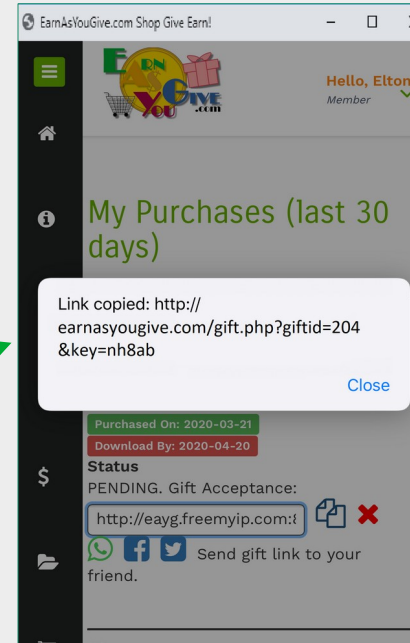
EarnAsYouGive.com Shop Give Earn!

Earn As You Give .com

Hello, Elton
Member

My Purchases (last 30 days)

Link copied: http://earnasyougive.com/gift.php?giftid=204&key=nh8ab

Close

Purchased On: 2020-03-21
Download By: 2020-04-20
Status
PENDING. Gift Acceptance:
http://eayg.freemyip.com:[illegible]

Send gift link to your friend.